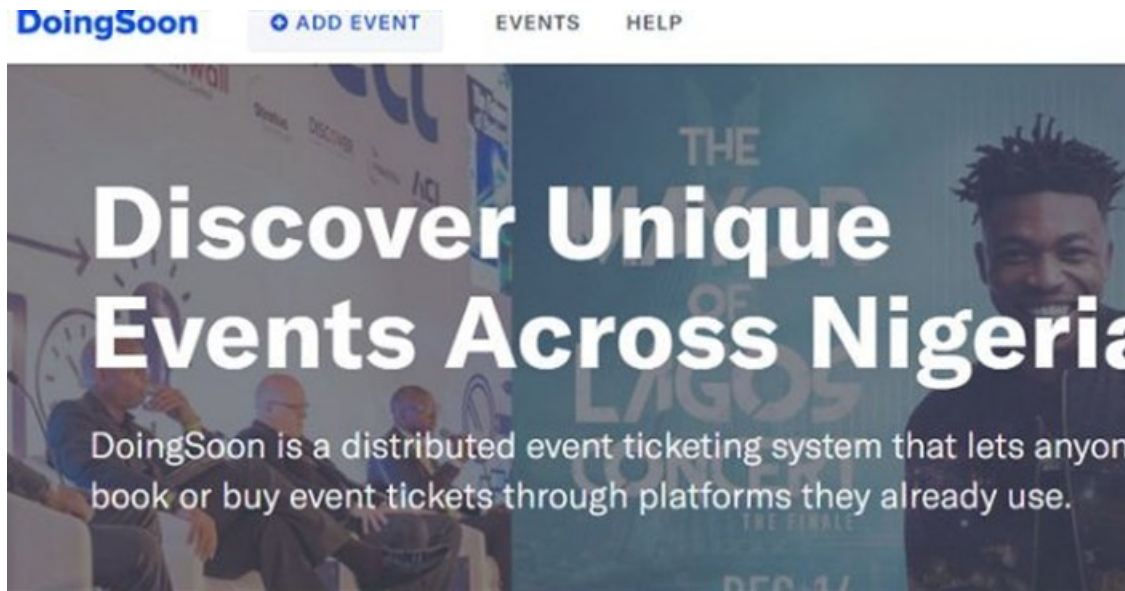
DoingSoon ADD EVENT EVENTS HELP

Discover Unique Events Across Nigeri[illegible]

DoingSoon is a distributed event ticketing system that lets anyon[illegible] book or buy event tickets through platforms they already use.

THE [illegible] OF LAGOS CONCERT THE FINALE DEC 1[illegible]